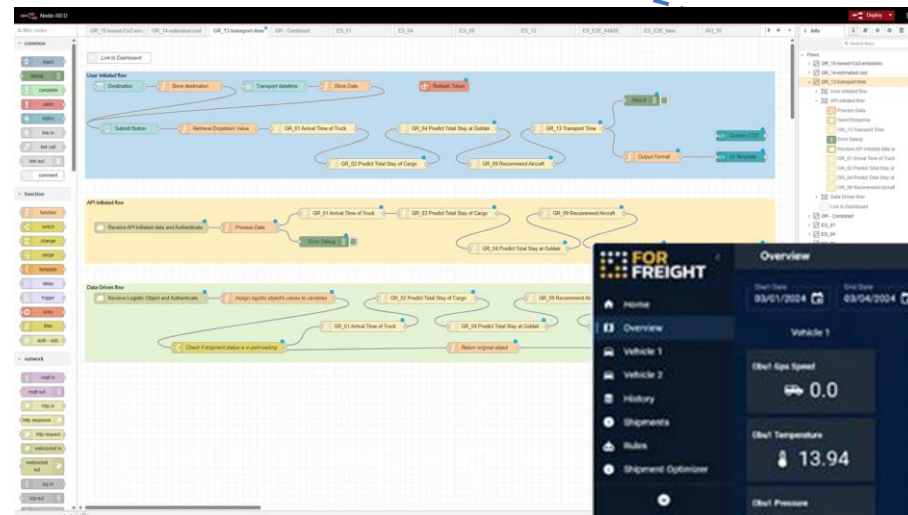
Node-RED

Deploy

filter nodes

common

inject

debug

complete

catch

status

link in

link call

link out

comment

function

function

switch

change

range

template

delay

trigger

exec

filter

(sub - sub)

network

mqtt in

mqtt out

http in

http response

http request

websocket in

websocket out

tcp in

tcp out

GR_15-lowest-Co2-emi

GR_14-estimated-cost

GR_13-transport-time

GR - Combined

ES_01

ES_04

ES_05

ES_12

ES_E2E_M&Di

ES_E2E_fake

NG_10

Link to Dashboard

User initiated flow

Destination

Store destination

Transport datetime

Store Date

Refresh Token

Submit Button

Retrieve Dropdown Value

GR_01 Arrival Time of Truck

GR_04 Predict Total Stay at Goldair

GR_13 Transport Time

Result

Custom CSS

GR_02 Predict Total Stay of Cargo

GR_09 Recommend Aircraft

Output Format

UI Template

API initiated flow

Receive API initiated data and Authenticate

Process Data

GR_01 Arrival Time of Truck

GR_02 Predict Total Stay of Cargo

GR_09 Recommend Aircraft

Error Debug

GR_04 Predict Total Stay at Goldair

Data-Driven flow

Receive Logistic Object and Authenticate

Assign logistic object's values to variables

GR_02 Predict Total Stay of Cargo

GR_09 Recommend Ai

GR_01 Arrival Time of Truck

GR_04 Predict Total Stay at Goldair

Check if shipment status is in-port-waiting

Return original object

info

Search flows

Flows

GR_15-lowest-Co2 emissions

GR_14-estimated-cost

GR_13-transport time

User initiated flow

API initiated flow

Process Data

Send Response

GR_13 Transport Time

Error Debug

Receive API initiated data a

GR_01 Arrival Time of Truck

GR_02 Predict Total Stay of

GR_04 Predict Total Stay at

GR_09 Recommend Aircraft

Data-Driven flow

Link to Dashboard

GR - Combined

ES_01

ES_04

FOR FREIGHT

Home

Overview

Vehicle 1

Vehicle 2

History

Shipments

Rules

Shipment Optimizer

Overview

Start Date

03/01/2024

End Date

03/04/2024

Vehicle 1

Obu1 Gps Speed

0.0

Obu1 Temperature

13.94

Obu1 Pressure